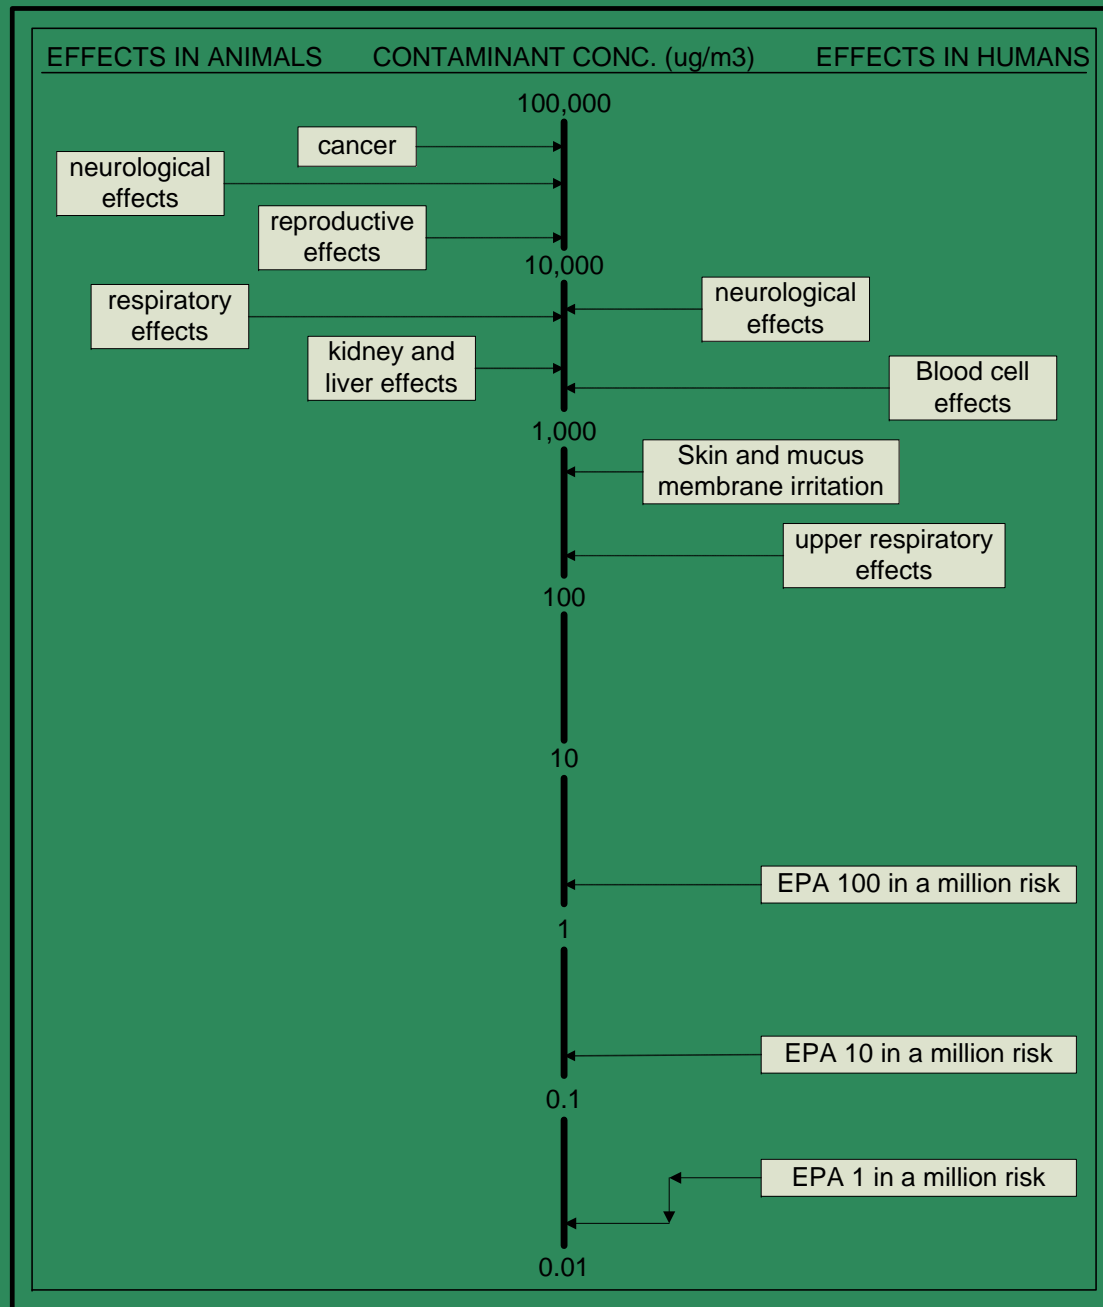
EFFECTS IN ANIMALS CONTAMINANT CONC. (ug/m3) EFFECTS IN HUMANS

100,000

cancer

neurological effects

reproductive effects

10,000

respiratory effects

neurological effects

kidney and liver effects

Blood cell effects

1,000

Skin and mucus membrane irritation

upper respiratory effects

100

10

EPA 100 in a million risk

1

EPA 10 in a million risk

0.1

EPA 1 in a million risk

0.01